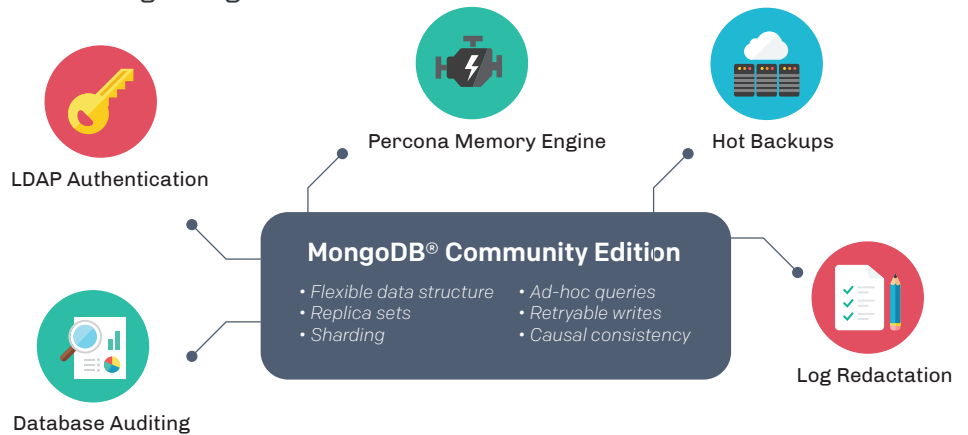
Percona Memory Engine

Hot Backups

LDAP Authentication

MongoDB® Community Edition

• Flexible data structure
• Replica sets
• Sharding

• Ad-hoc queries
• Retryable writes
• Causal consistency

Log Redactation

Database Auditing